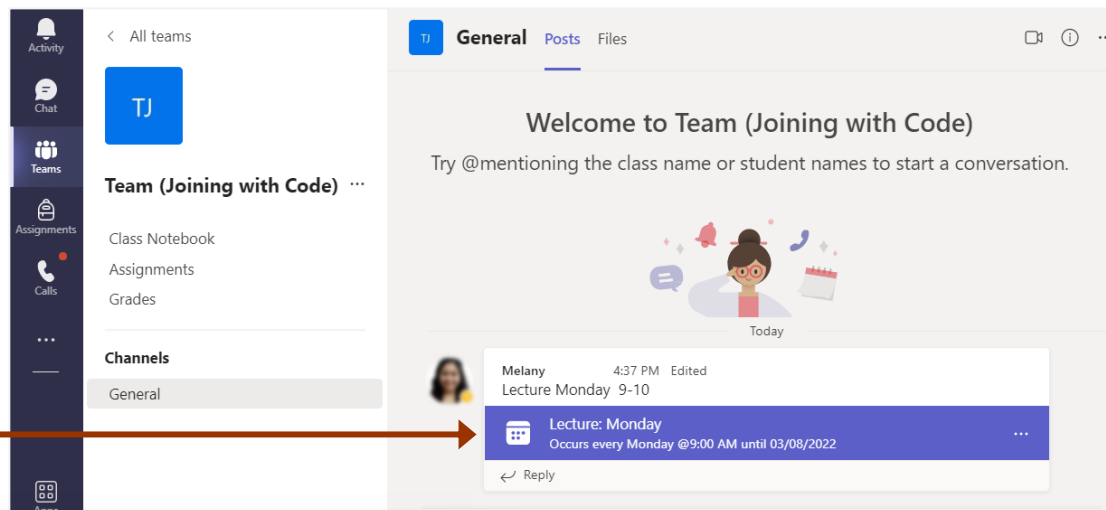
Activity

Chat

Teams

Assignments

Calls

...

Apps

< All teams

TJ

Team (Joining with Code) ...

Class Notebook

Assignments

Grades

Channels

General

TJ General Posts Files

Welcome to Team (Joining with Code)

Try @mentioning the class name or student names to start a conversation.

Today

Melany 4:37 PM Edited

Lecture Monday 9-10

Lecture: Monday

Occurs every Monday @9:00 AM until 03/08/2022

...

Reply